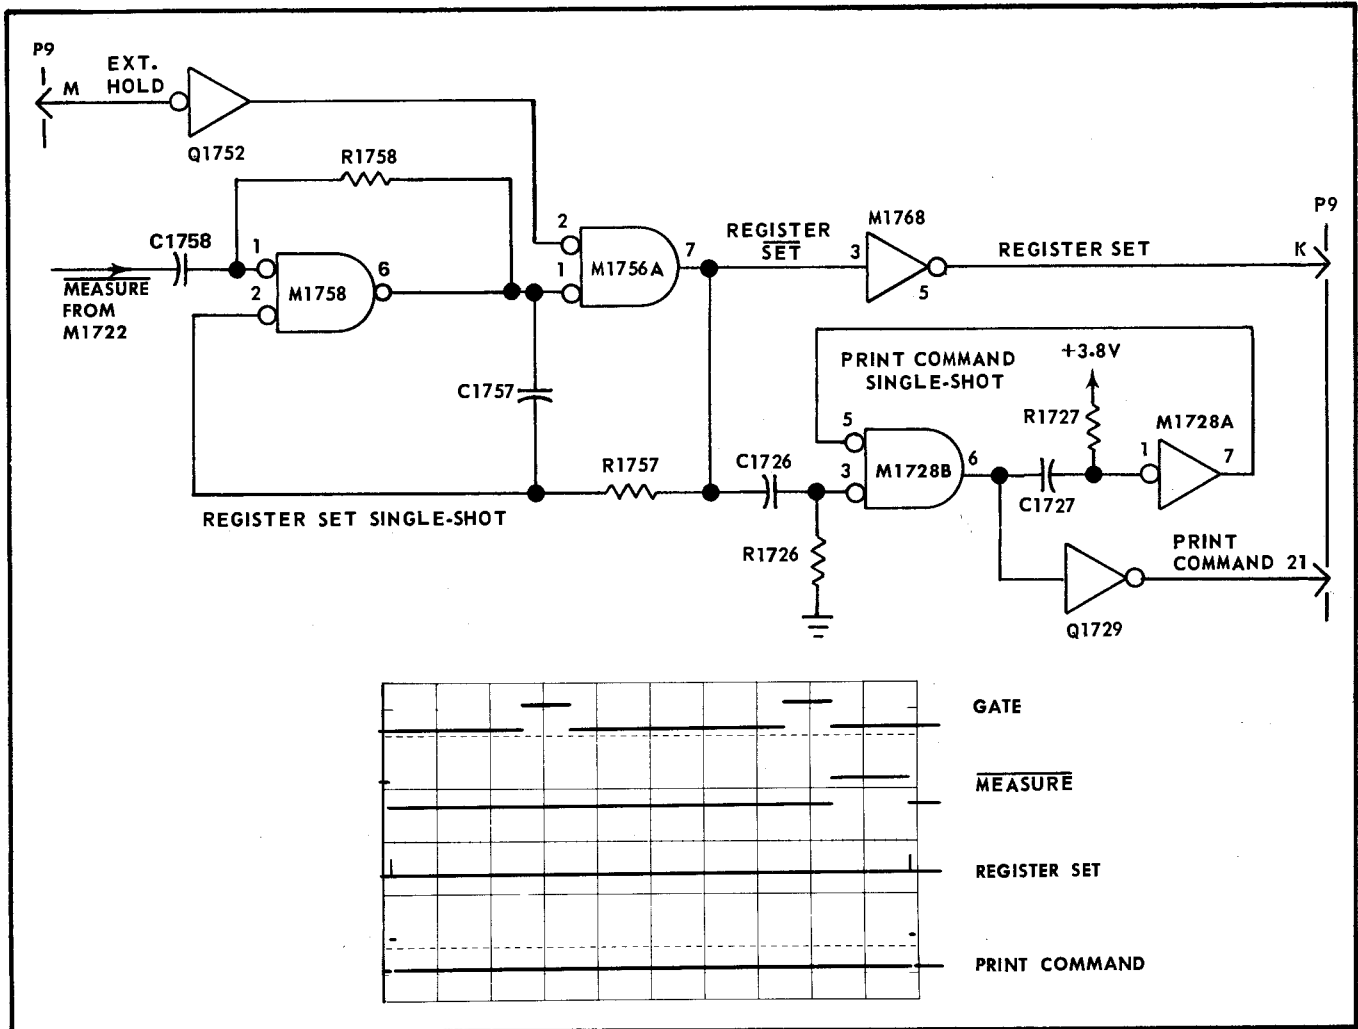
P9
M
EXT. HOLD
Q1752
R1758
C1758
$\overline{\text{MEASURE}}$ FROM M1722
1
2
M1758
6
2
1
M1756A
7
REGISTER $\overline{\text{SET}}$
M1768
3
5
REGISTER SET
P9
K
C1757
PRINT COMMAND SINGLE-SHOT
+3.8V
R1727
M1728A
1
7
5
3
M1728B
6
R1757
C1726
C1727
REGISTER SET SINGLE-SHOT
R1726
Q1729
PRINT COMMAND 21

GATE
$\overline{\text{MEASURE}}$
REGISTER SET
PRINT COMMAND